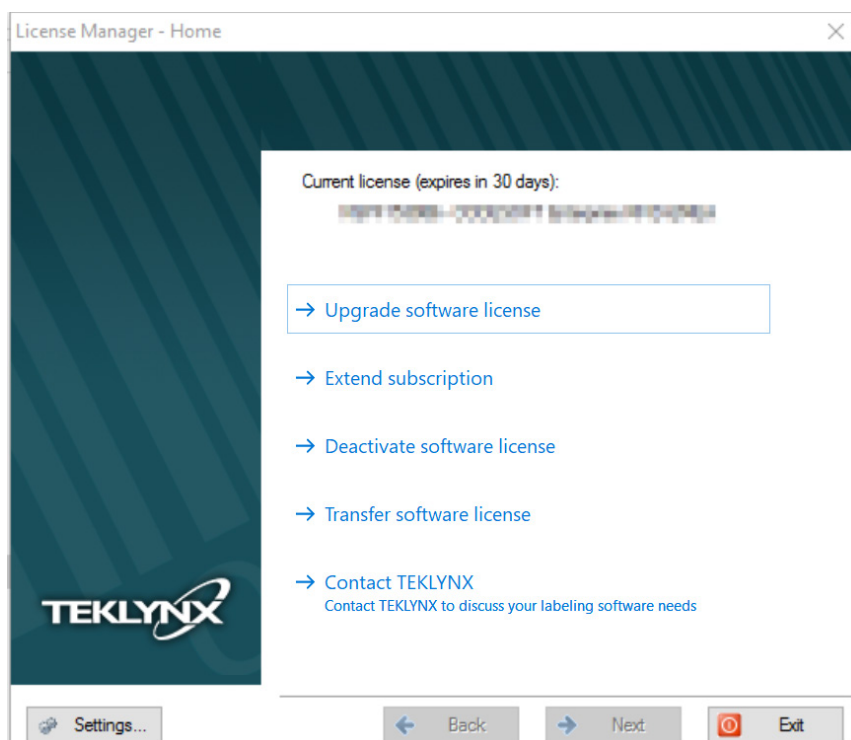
License Manager - Home

Current license (expires in 30 days):
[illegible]

→ Upgrade software license

→ Extend subscription

→ Deactivate software license

→ Transfer software license

→ Contact TEKLYNX
Contact TEKLYNX to discuss your labeling software needs

TEKLYNX

Settings...

Back

Next

Exit